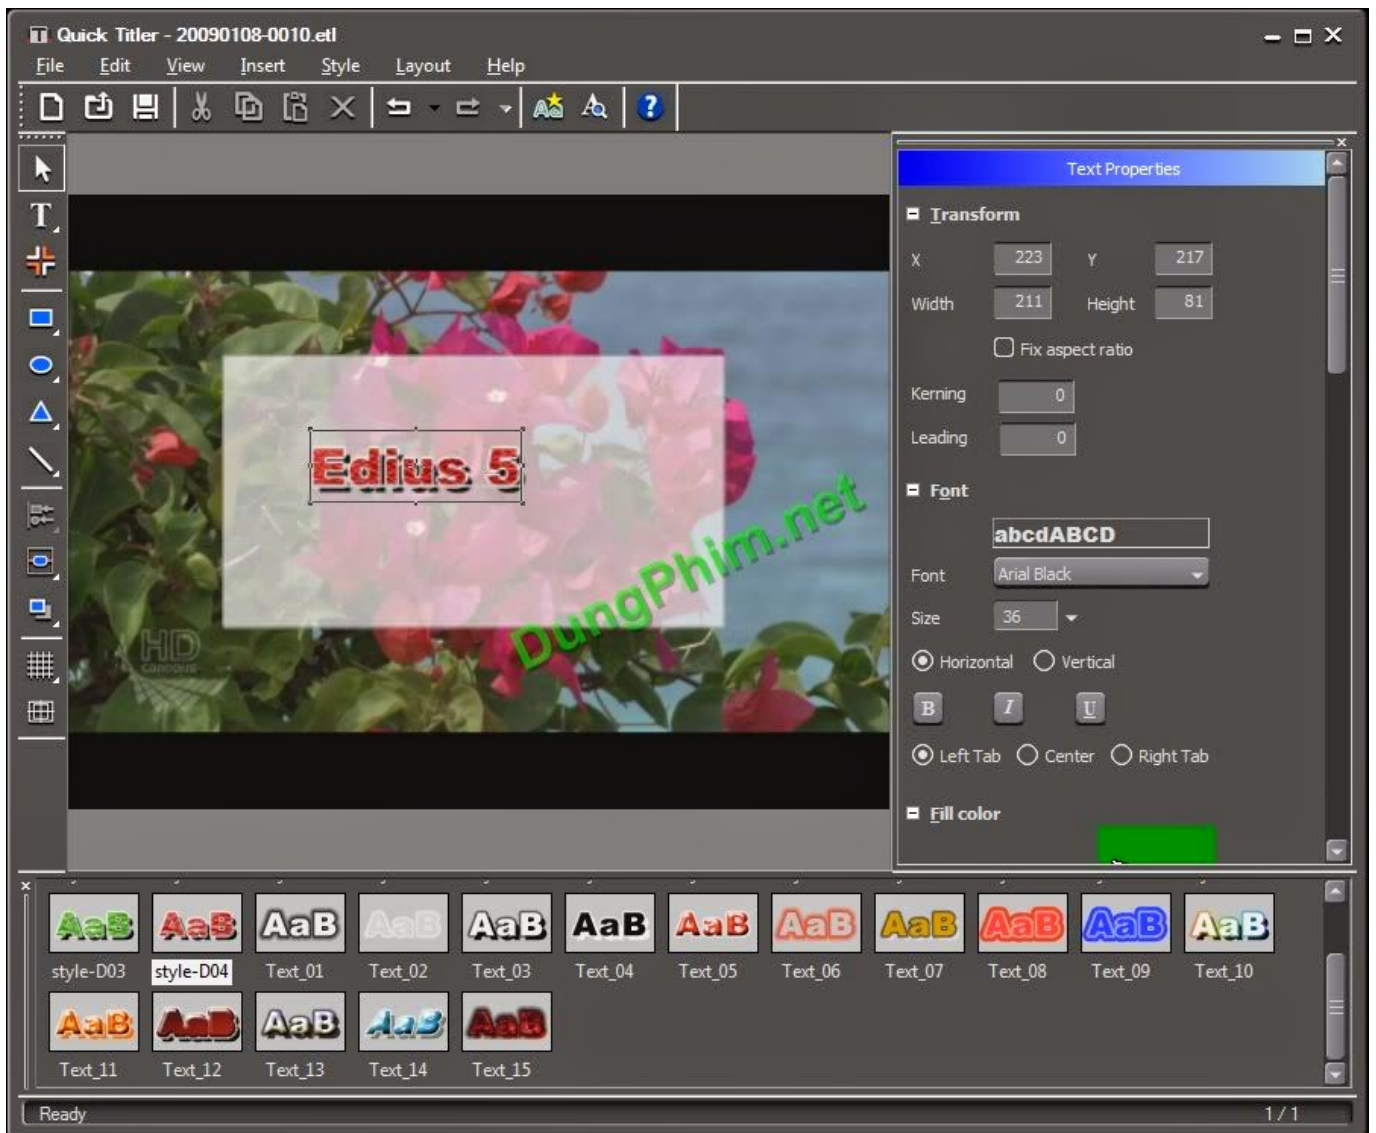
Quick Titler - 20090108-0010.etl

File Edit View Insert Style Layout Help

Ediuѕ 5

DungPhim.net

HD
canopus

Text Properties

Transform

X 223 Y 217

Width 211 Height 81

Fix aspect ratio

Kerning 0

Leading 0

Font

abcdABCD

Font Arial Black

Size 36

Horizontal Vertical

B I U

Left Tab Center Right Tab

Fill color

AaB AaB AaB AaB AaB AaB AaB AaB AaB AaB AaB AaB

style-D03 style-D04 Text_01 Text_02 Text_03 Text_04 Text_05 Text_06 Text_07 Text_08 Text_09 Text_10

AaB AaB AaB AaB AaB

Text_11 Text_12 Text_13 Text_14 Text_15

Ready 1 / 1